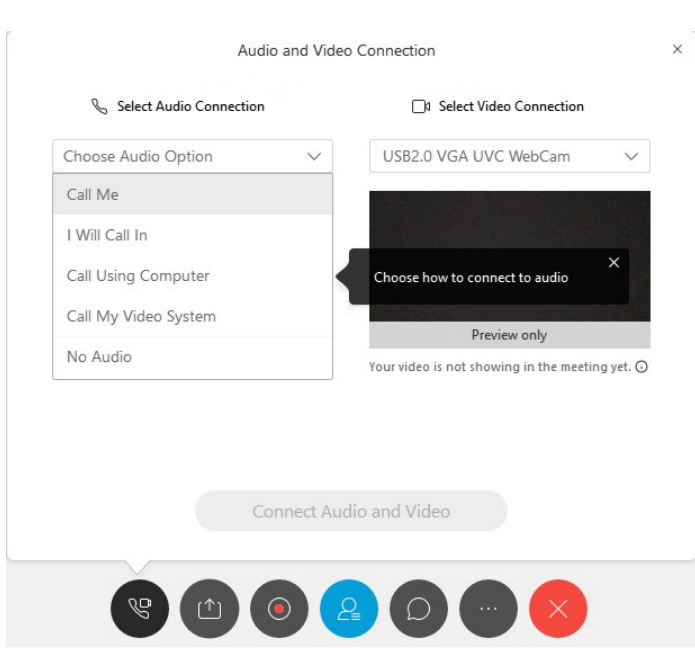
Audio and Video Connection

×

Select Audio Connection

Select Video Connection

Choose Audio Option

Call Me

I Will Call In

Call Using Computer

Call My Video System

No Audio

USB2.0 VGA UVC WebCam

Choose how to connect to audio

×

Preview only

Your video is not showing in the meeting yet.

Connect Audio and Video

···